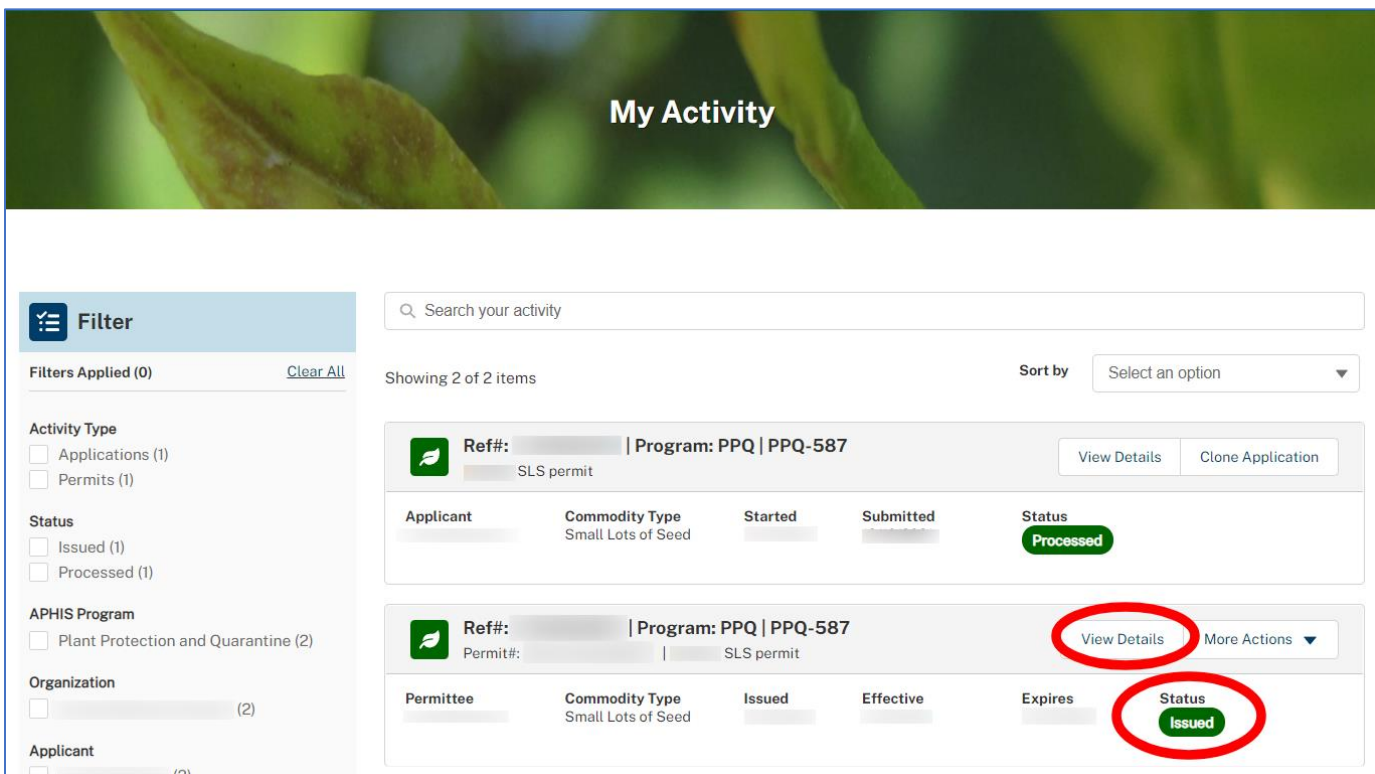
My Activity

Filter

Filters Applied (0) Clear All

Activity Type
Applications (1)
Permits (1)

Status
Issued (1)
Processed (1)

APHIS Program
Plant Protection and Quarantine (2)

Organization
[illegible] (2)

Applicant
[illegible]

Search your activity

Showing 2 of 2 items

Sort by
Select an option

Ref#: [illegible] | Program: PPQ | PPQ-587
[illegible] SLS permit

View Details
Clone Application

| Applicant | Commodity Type | Started | Submitted | Status |
|---|---|---|---|---|
| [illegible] | Small Lots of Seed | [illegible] | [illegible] | Processed |

Ref#: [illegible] | Program: PPQ | PPQ-587
Permit#: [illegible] | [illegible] SLS permit

View Details
More Actions

| Permittee | Commodity Type | Issued | Effective | Expires | Status |
|---|---|---|---|---|---|
| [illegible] | Small Lots of Seed | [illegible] | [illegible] | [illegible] | Issued |